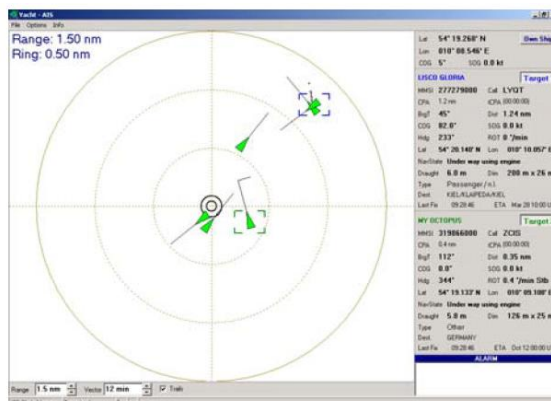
Yacht - AIS
File Options Info

Range: 1.50 nm
Ring: 0.50 nm

Lat 54° 19.268' N Own Ship
Lon 010° 08.546' E
COG 5° SOG 0.0 kt

LISCO GLORIA Target
MMSI 277279000 Call LYQT
CPA 1.2 nm tCPA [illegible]
BrgT 45° Dist 1.24 nm
COG 82.6° SOG 0.0 kt
Hdg 233° ROT 0°/min
Lat 54° 20.140' N Lon 010° 10.057' E
NavState Under way using engine
Draught 6.0 m Dim 200 m x 26 m
Type Passenger / n.l.
Dest. KIEL/KLAIPEDA/KIEL
Last Fix 09:28:46 ETA Mar 28 10:00 U

MY OCTOPUS Target
MMSI 319866000 Call ZCIS
CPA 0.4 nm tCPA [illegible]
BrgT 112° Dist 0.35 nm
COG 0.0° SOG 0.0 kt
Hdg 344° ROT 0.4°/min Stb
Lat 54° 19.133' N Lon 010° 09.108' E
NavState Under way using engine
Draught 5.0 m Dim 126 m x 25 m
Type Other
Dest. GERMANY
Last Fix 09:28:46 ETA Oct 12 00:00 U
ALARM

Range 1.5 nm Vector 12 min Trails